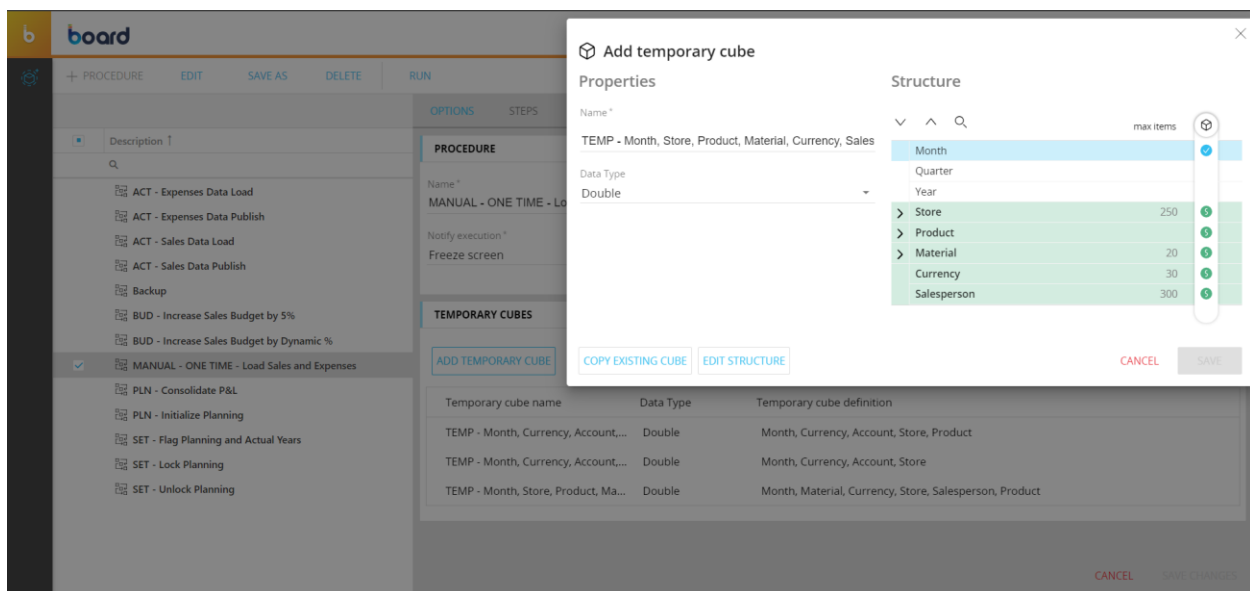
board

+ PROCEDURE EDIT SAVE AS DELETE RUN

Description ↑

ACT - Expenses Data Load
ACT - Expenses Data Publish
ACT - Sales Data Load
ACT - Sales Data Publish
Backup
BUD - Increase Sales Budget by 5%
BUD - Increase Sales Budget by Dynamic %
MANUAL - ONE TIME - Load Sales and Expenses
PLN - Consolidate P&L
PLN - Initialize Planning
SET - Flag Planning and Actual Years
SET - Lock Planning
SET - Unlock Planning

OPTIONS STEPS

PROCEDURE

Name *
MANUAL - ONE TIME - Lo

Notify execution *
Freeze screen

TEMPORARY CUBES

ADD TEMPORARY CUBE

| Temporary cube name | Data Type | Temporary cube definition |
|---|---|---|
| TEMP - Month, Currency, Account,... | Double | Month, Currency, Account, Store, Product |
| TEMP - Month, Currency, Account,... | Double | Month, Currency, Account, Store |
| TEMP - Month, Store, Product, Ma... | Double | Month, Material, Currency, Store, Salesperson, Product |

CANCEL SAVE CHANGES

Add temporary cube

Properties

Name *
TEMP - Month, Store, Product, Material, Currency, Sales

Data Type
Double

Structure

max items

| | |
|---|---|
| Month | |
| Quarter | |
| Year | |
| Store | 250 |
| Product | |
| Material | 20 |
| Currency | 30 |
| Salesperson | 300 |

COPY EXISTING CUBE EDIT STRUCTURE

CANCEL SAVE